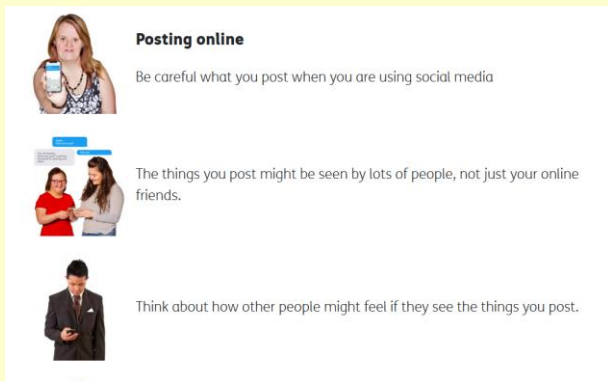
**Posting online**

Be careful what you post when you are using social media

The things you post might be seen by lots of people, not just your online friends.

Think about how other people might feel if they see the things you post.